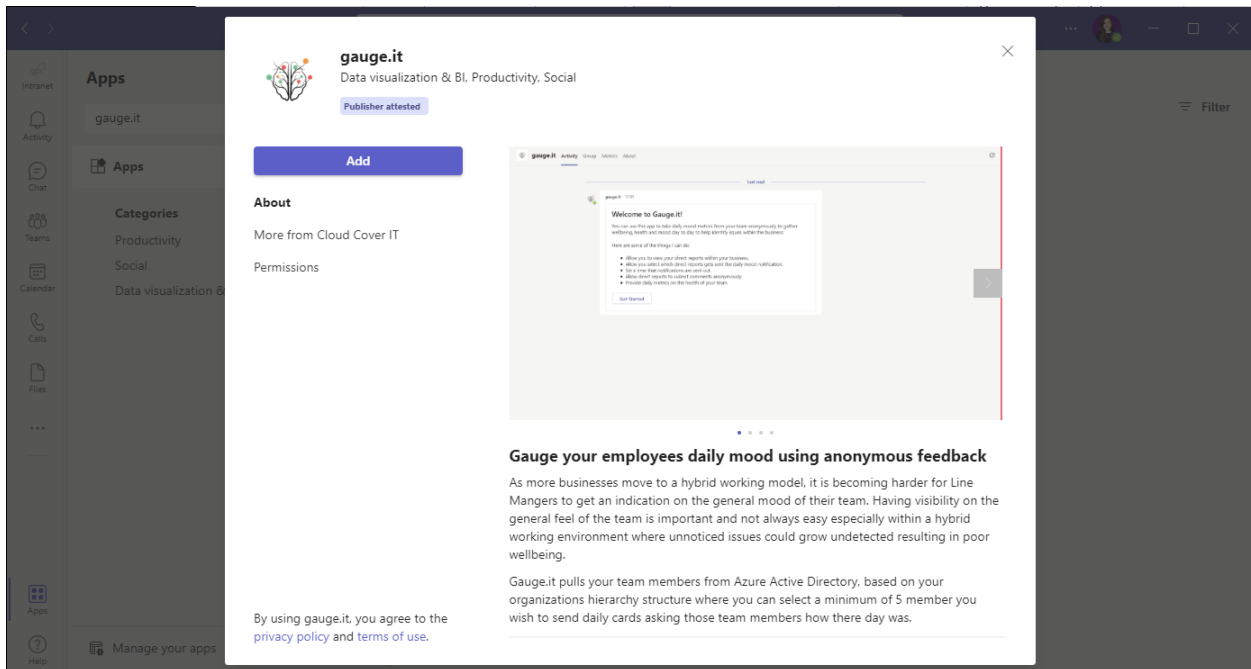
Intranet

Activity

Chat

Teams

Calendar

Calls

Files

...

Apps

Help

Apps

gauge.it

Apps

Categories

Productivity

Social

Data visualization &

Manage your apps

Filter

gauge.it

Data visualization & BI, Productivity, Social

Publisher attested

Add

About

More from Cloud Cover IT

Permissions

gauge.it Activity Group Metrics About

Last read

gauge.it

Welcome to Gauge.it!

You can use this app to take daily mood metrics from your team anonymously to gather wellbeing, health and mood day to day to help identify issues within the business.

Here are some of the things I can do:

- Allow you to view your direct reports within your business.
- Allow you select which direct reports gets sent the daily mood notification.
- Set a time that notifications are sent out.
- Allow direct reports to submit comments anonymously.
- Provide daily metrics on the health of your team.

Get Started

Gauge your employees daily mood using anonymous feedback

As more businesses move to a hybrid working model, it is becoming harder for Line Mangers to get an indication on the general mood of their team. Having visibility on the general feel of the team is important and not always easy especially within a hybrid working environment where unnoticed issues could grow undetected resulting in poor wellbeing.

Gauge.it pulls your team members from Azure Active Directory, based on your organizations hierarchy structure where you can select a minimum of 5 member you wish to send daily cards asking those team members how there day was.

By using gauge.it, you agree to the privacy policy and terms of use.